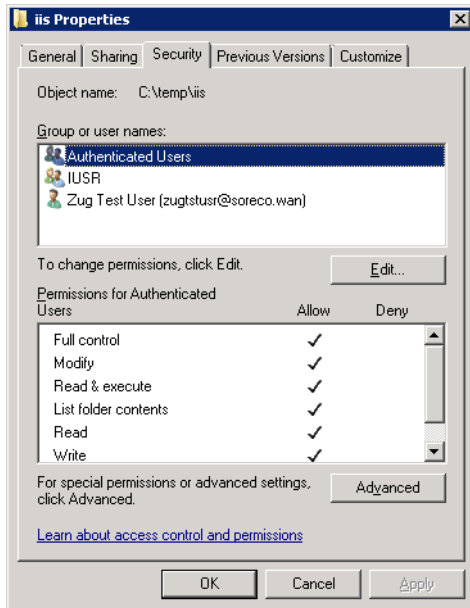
iis Properties

General | Sharing | Security | Previous Versions | Customize

Object name: C:\temp\iis

Group or user names:

Authenticated Users
IUSR
Zug Test User (zugtstusr@soreco.wan)

To change permissions, click Edit.

Edit...

Permissions for Authenticated Users

| | Allow | Deny |
|---|---|---|
| Full control | ✓ | |
| Modify | ✓ | |
| Read & execute | ✓ | |
| List folder contents | ✓ | |
| Read | ✓ | |
| Write | ✓ | |

For special permissions or advanced settings, click Advanced.

Advanced

Learn about access control and permissions

OK Cancel Apply